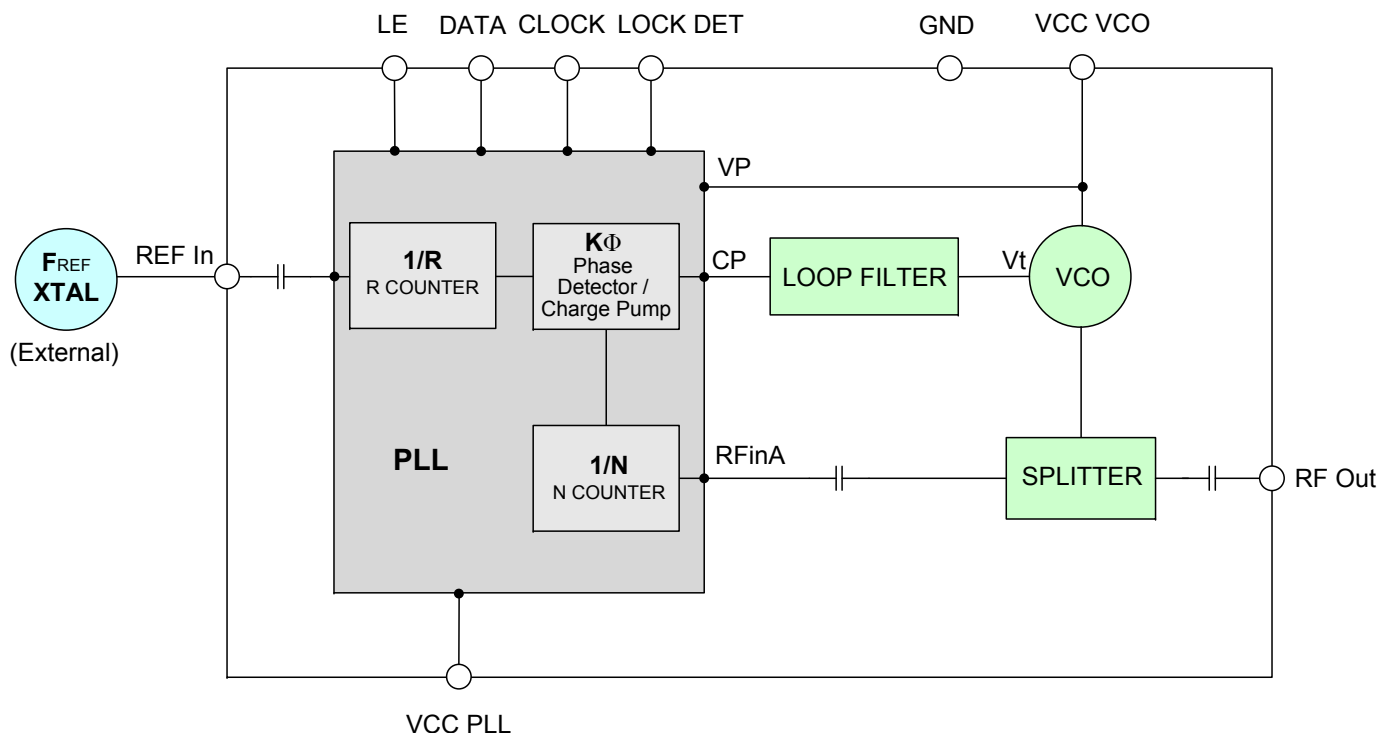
LE DATA CLOCK LOCK DET GND VCC VCO

VP

$F_{REF}$
XTAL
(External)

REF In

1/R
R COUNTER

KΦ
Phase
Detector /
Charge Pump

CP

LOOP FILTER

Vt

VCO

PLL

1/N
N COUNTER

RFinA

SPLITTER

RF Out

VCC PLL